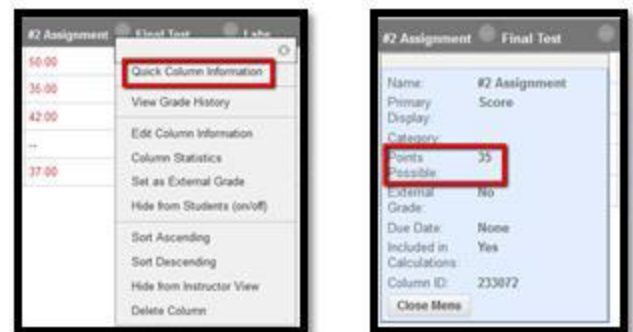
#2 Assignment Final Test Labs

50.00
36.00
42.00
--
37.00

Quick Column Information
View Grade History
Edit Column Information
Column Statistics
Set as External Grade
Hide from Students (on/off)
Sort Ascending
Sort Descending
Hide from Instructor View
Delete Column

#2 Assignment Final Test

| | |
|---|---|
| Name: | #2 Assignment |
| Primary Display: | Score |
| Category: | |
| Points Possible: | 35 |
| External Grade: | No |
| Due Date: | None |
| Included in Calculations: | Yes |
| Column ID: | 233072 |

Close Menu